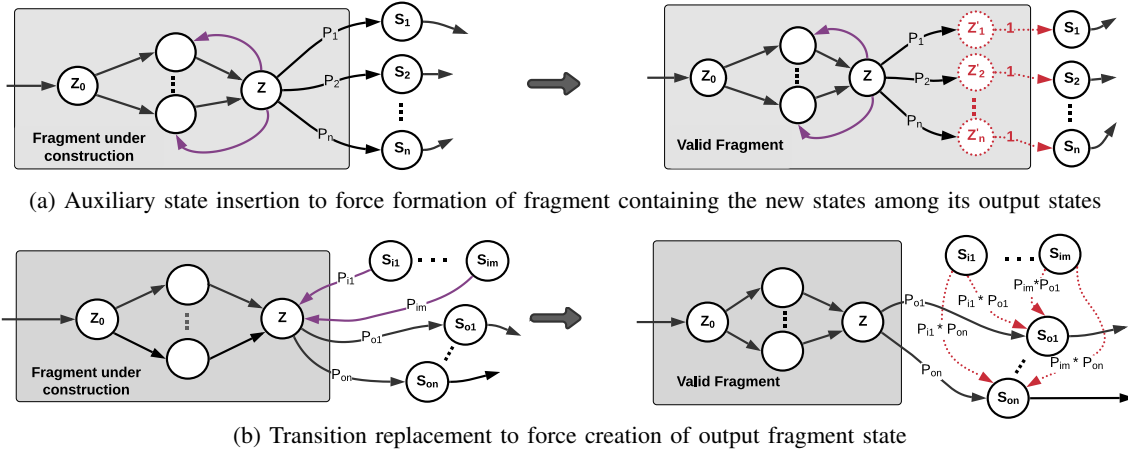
$Z_0$

$Z$

$P_1$

$P_2$

$P_n$

$S_1$

$S_2$

$S_n$

Fragment under construction

$Z_0$

$Z$

$P_1$

$P_2$

$P_n$

$Z'_1$

$Z'_2$

$Z'_n$

1

1

1

$S_1$

$S_2$

$S_n$

Valid Fragment

(a) Auxiliary state insertion to force formation of fragment containing the new states among its output states

$S_{i1}$

$S_{im}$

$P_{i1}$

$P_{im}$

$Z_0$

$Z$

$P_{o1}$

$S_{o1}$

$P_{on}$

$S_{on}$

Fragment under construction

$Z_0$

$Z$

$P_{o1}$

$P_{on}$

$S_{i1}$

$S_{im}$

$P_{im}$*$P_{o1}$

$P_{i1}$ * $P_{o1}$

$P_{i1}$ * $P_{on}$

$S_{o1}$

$P_{im}$ * $P_{on}$

$S_{on}$

Valid Fragment

(b) Transition replacement to force creation of output fragment state